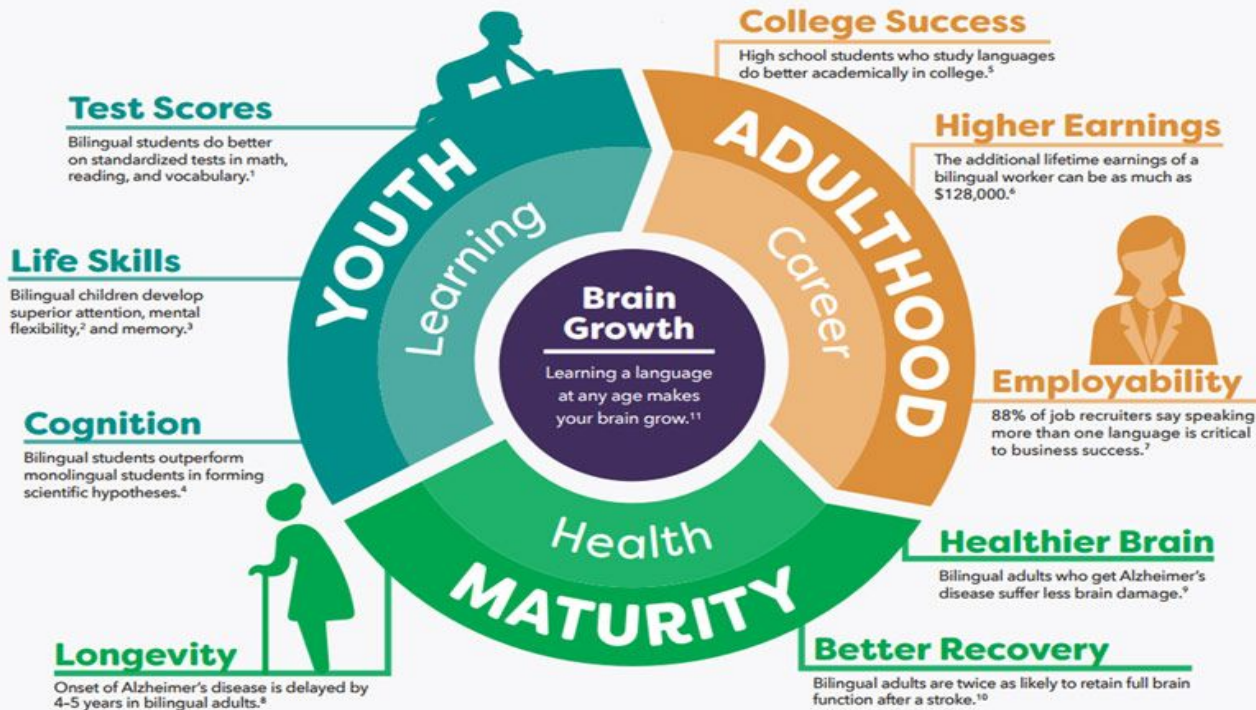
College Success
High school students who study languages do better academically in college.$^5$

Test Scores
Bilingual students do better on standardized tests in math, reading, and vocabulary.$^1$

Higher Earnings
The additional lifetime earnings of a bilingual worker can be as much as $128,000.$^6$

Life Skills
Bilingual children develop superior attention, mental flexibility,$^2$ and memory.$^3$

YOUTH
Learning

ADULTHOOD
Career

Brain Growth
Learning a language at any age makes your brain grow.$^{11}$

Employability
88% of job recruiters say speaking more than one language is critical to business success.$^7$

Cognition
Bilingual students outperform monolingual students in forming scientific hypotheses.$^4$

Health
MATURITY

Healthier Brain
Bilingual adults who get Alzheimer's disease suffer less brain damage.$^9$

Longevity
Onset of Alzheimer's disease is delayed by 4–5 years in bilingual adults.$^8$

Better Recovery
Bilingual adults are twice as likely to retain full brain function after a stroke.$^{10}$